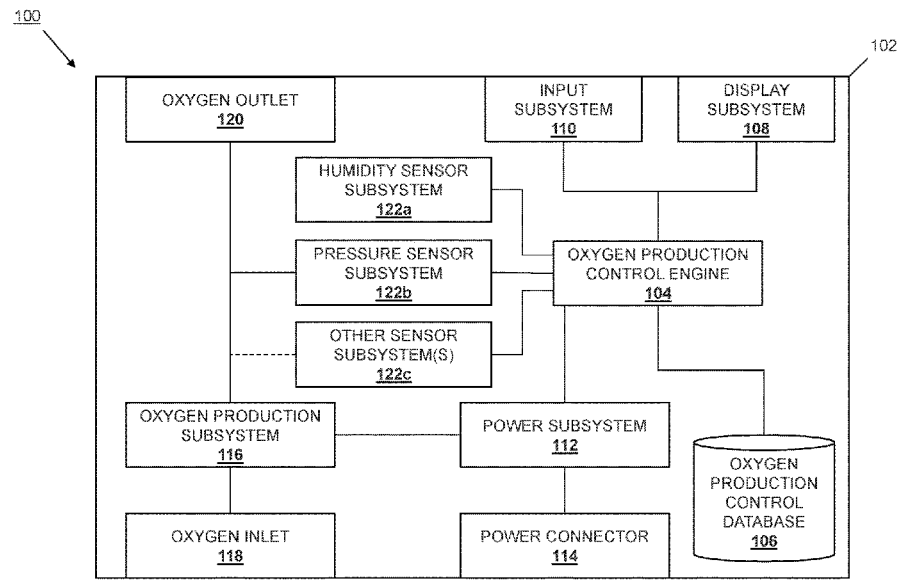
100

102

OXYGEN OUTLET
120

INPUT SUBSYSTEM
110

DISPLAY SUBSYSTEM
108

HUMIDITY SENSOR SUBSYSTEM
122a

PRESSURE SENSOR SUBSYSTEM
122b

OXYGEN PRODUCTION CONTROL ENGINE
104

OTHER SENSOR SUBSYSTEM(S)
122c

OXYGEN PRODUCTION SUBSYSTEM
116

POWER SUBSYSTEM
112

OXYGEN PRODUCTION CONTROL DATABASE
106

OXYGEN INLET
118

POWER CONNECTOR
114